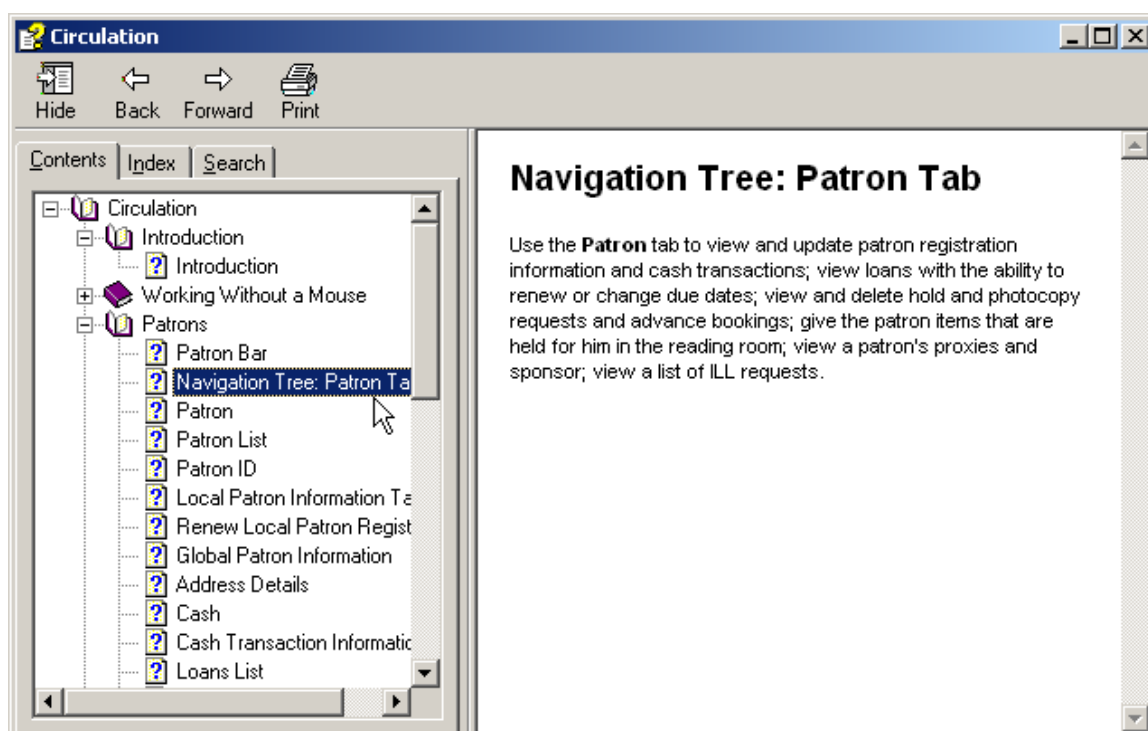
Circulation

Hide
Back
Forward
Print

Contents
Index
Search

Circulation
Introduction
Introduction
Working Without a Mouse
Patrons
Patron Bar
Navigation Tree: Patron Ta
Patron
Patron List
Patron ID
Local Patron Information Ta
Renew Local Patron Regist
Global Patron Information
Address Details
Cash
Cash Transaction Informatic
Loans List

Navigation Tree: Patron Tab

Use the **Patron** tab to view and update patron registration information and cash transactions; view loans with the ability to renew or change due dates; view and delete hold and photocopy requests and advance bookings; give the patron items that are held for him in the reading room; view a patron's proxies and sponsor; view a list of ILL requests.